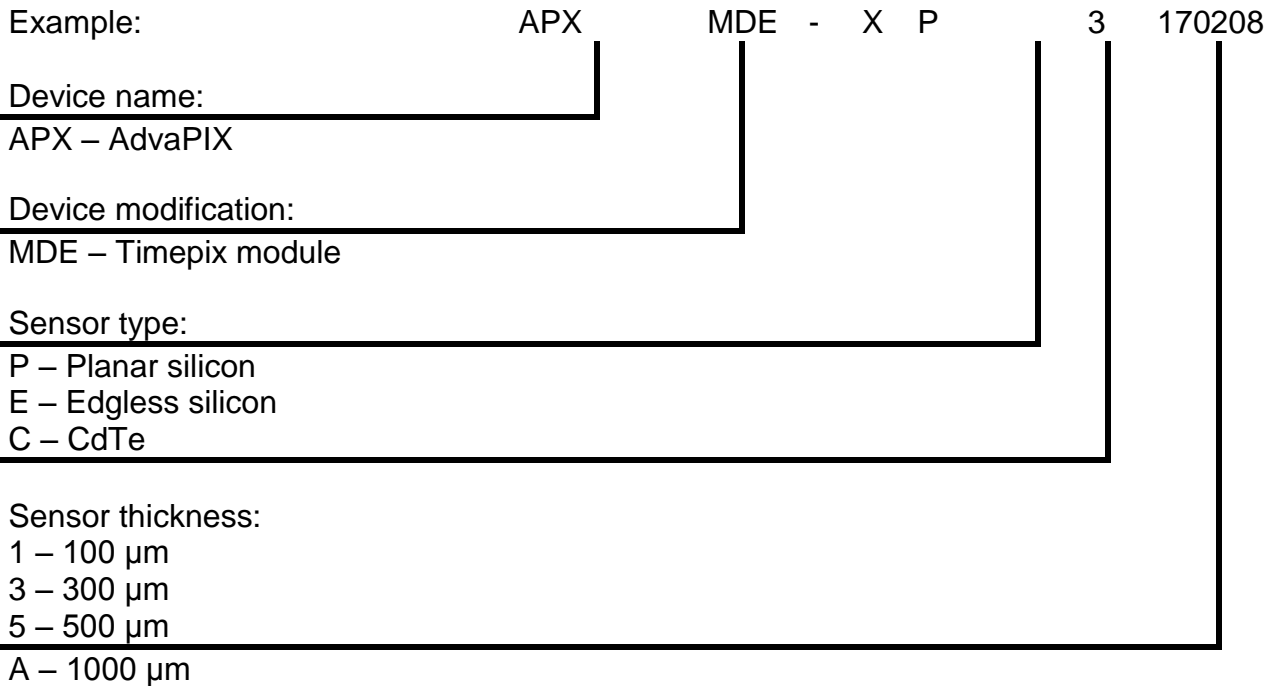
Example: APX MDE - X P 3 170208

Device name:
APX – AdvaPIX

Device modification:
MDE – Timepix module

Sensor type:
P – Planar silicon
E – Edgless silicon
C – CdTe

Sensor thickness:
1 – 100 μm
3 – 300 μm
5 – 500 μm
A – 1000 μm